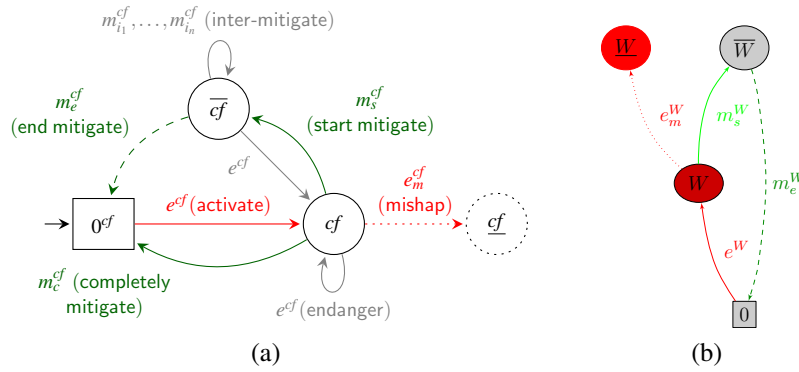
$m^{cf}_{i_1}, \ldots, m^{cf}_{i_n}$ (inter-mitigate)

$m^{cf}_{e}$ (end mitigate)

$\overline{cf}$

$m^{cf}_{s}$ (start mitigate)

$e^{cf}$

$e^{cf}_{m}$ (mishap)

$0^{cf}$

$e^{cf}$ (activate)

$cf$

$\underline{cf}$

$m^{cf}_{c}$ (completely mitigate)

$e^{cf}$ (endanger)

(a)

$\underline{W}$

$\overline{W}$

$e^{W}_{m}$

$m^{W}_{s}$

$W$

$m^{W}_{e}$

$e^{W}$

0

(b)